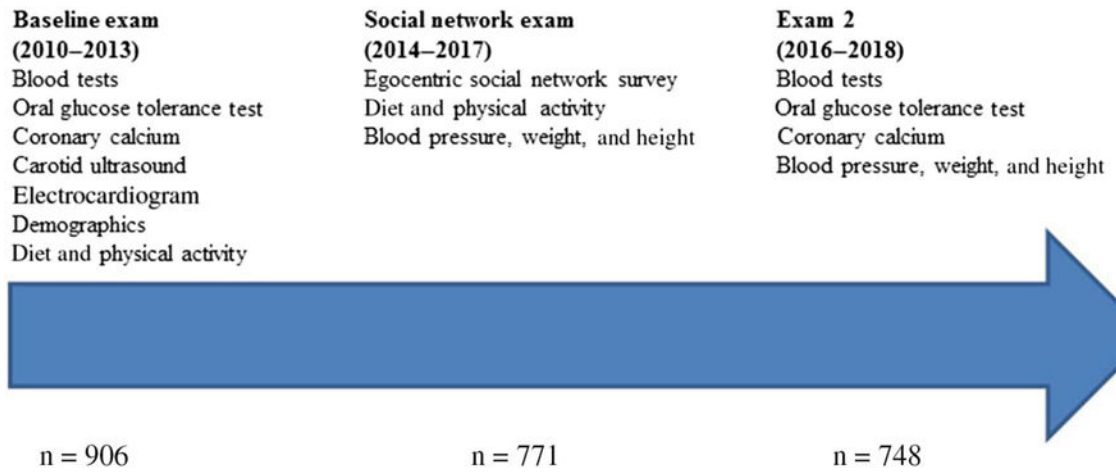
**Baseline exam (2010–2013)**
Blood tests
Oral glucose tolerance test
Coronary calcium
Carotid ultrasound
Electrocardiogram
Demographics
Diet and physical activity

**Social network exam (2014–2017)**
Egocentric social network survey
Diet and physical activity
Blood pressure, weight, and height

**Exam 2 (2016–2018)**
Blood tests
Oral glucose tolerance test
Coronary calcium
Blood pressure, weight, and height

n = 906

n = 771

n = 748